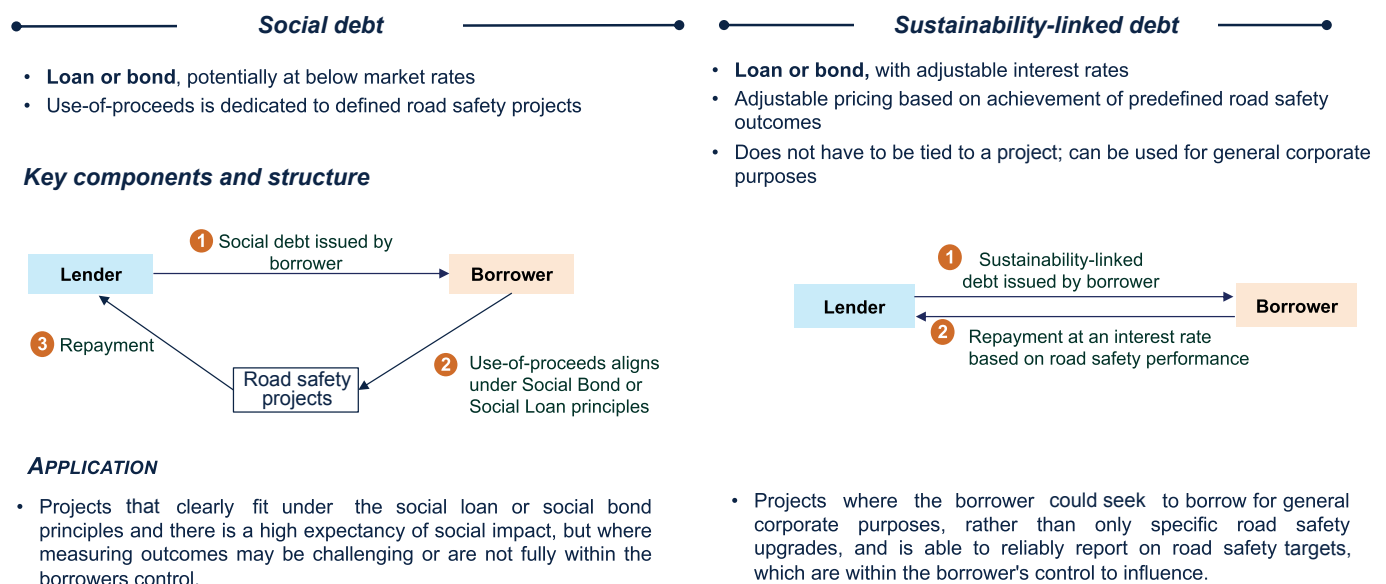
Social debt

- **Loan or bond**, potentially at below market rates
- Use-of-proceeds is dedicated to defined road safety projects

Key components and structure

Lender

1 Social debt issued by borrower

Borrower

3 Repayment

Road safety projects

2 Use-of-proceeds aligns under Social Bond or Social Loan principles

APPLICATION

- Projects that clearly fit under the social loan or social bond principles and there is a high expectancy of social impact, but where measuring outcomes may be challenging or are not fully within the borrowers control.

Sustainability-linked debt

- **Loan or bond,** with adjustable interest rates
- Adjustable pricing based on achievement of predefined road safety outcomes
- Does not have to be tied to a project; can be used for general corporate purposes

1 Sustainability-linked debt issued by borrower

Lender

Borrower

2 Repayment at an interest rate based on road safety performance

- Projects where the borrower could seek to borrow for general corporate purposes, rather than only specific road safety upgrades, and is able to reliably report on road safety targets, which are within the borrower's control to influence.